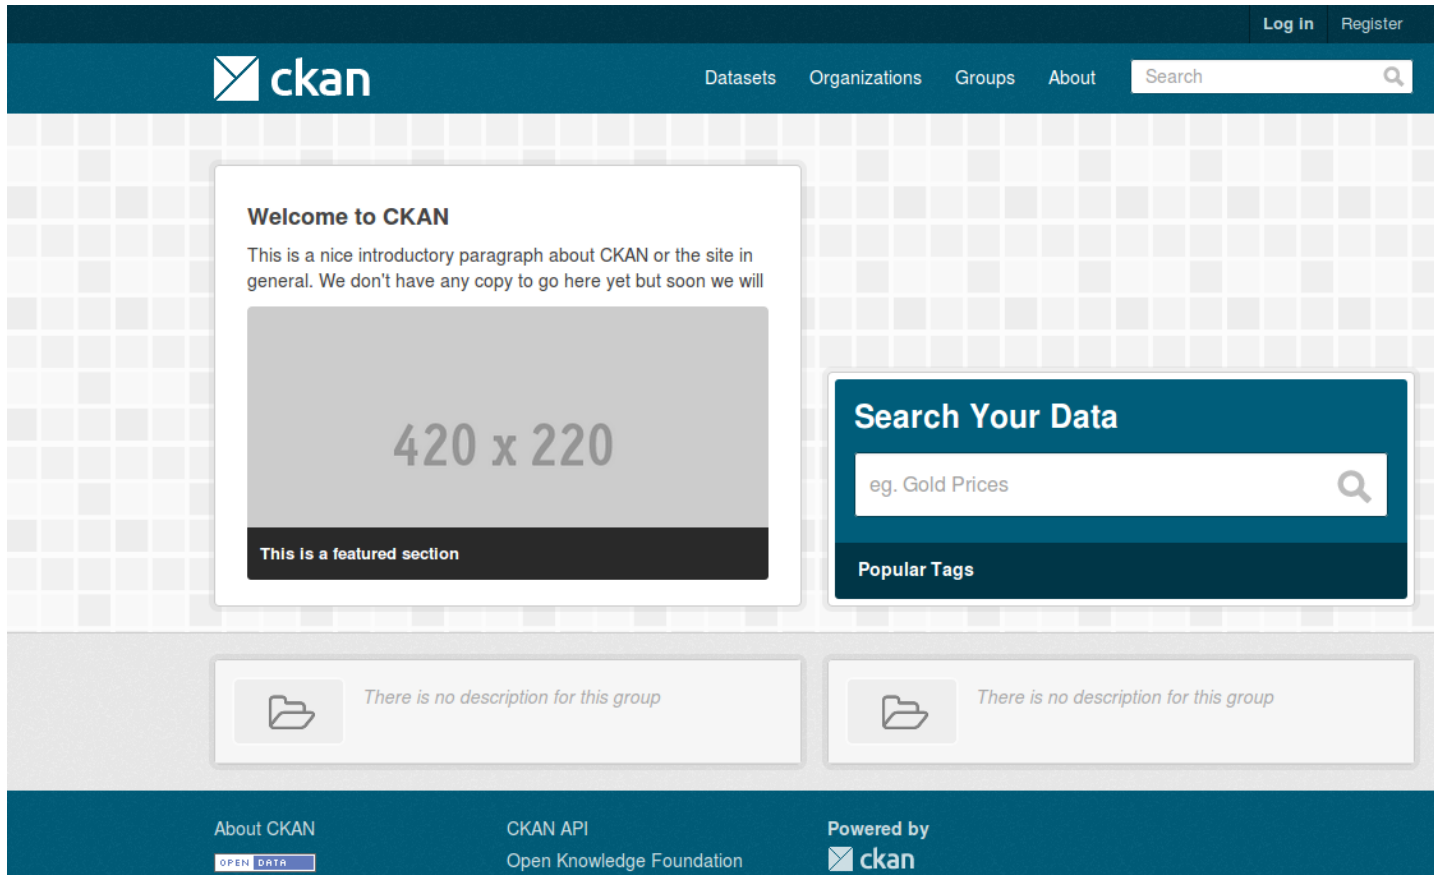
Log in Register

ckan

Datasets Organizations Groups About

Search

Welcome to CKAN

This is a nice introductory paragraph about CKAN or the site in general. We don't have any copy to go here yet but soon we will

420 x 220

This is a featured section

Search Your Data

eg. Gold Prices

Popular Tags

There is no description for this group

There is no description for this group

About CKAN

OPEN DATA

CKAN API

Open Knowledge Foundation

Powered by

ckan